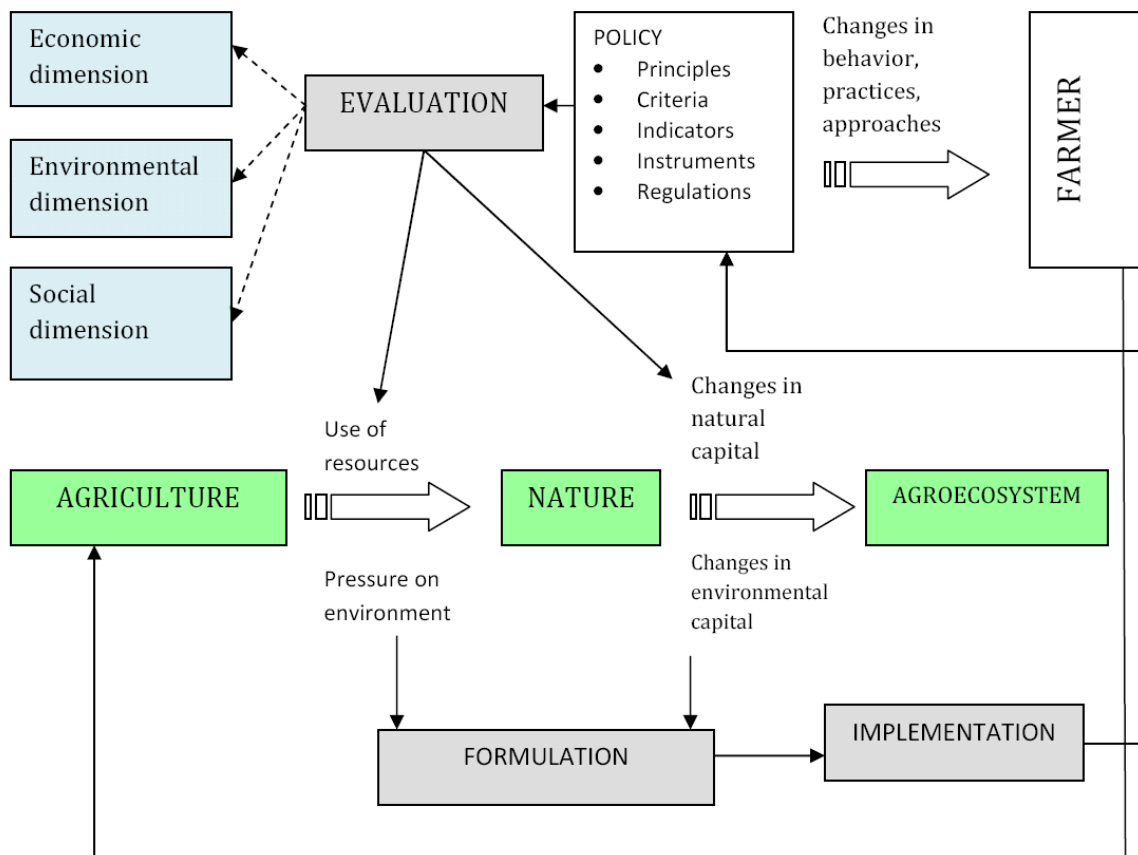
Economic dimension

Environmental dimension

Social dimension

EVALUATION

POLICY
- Principles
- Criteria
- Indicators
- Instruments
- Regulations

Changes in behavior, practices, approaches

FARMER

Use of resources

Changes in natural capital

AGRICULTURE

NATURE

AGROECOSYSTEM

Pressure on environment

Changes in environmental capital

FORMULATION

IMPLEMENTATION